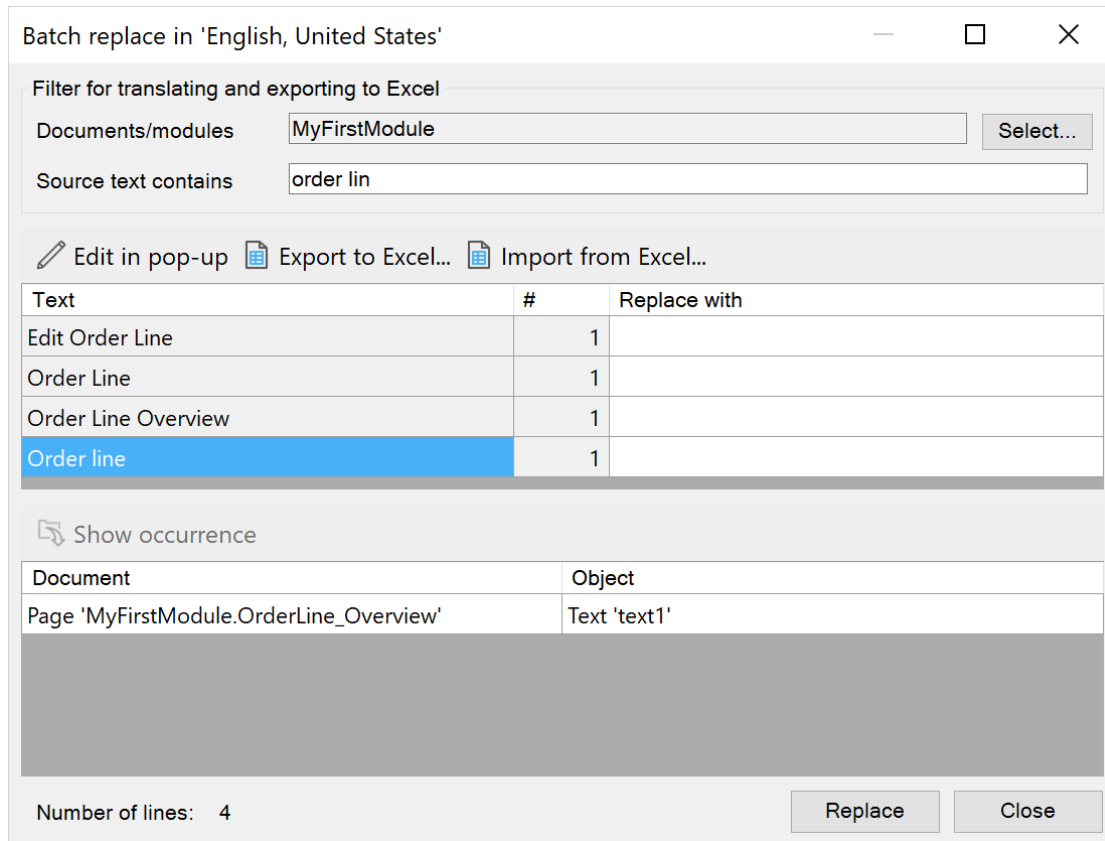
Batch replace in 'English, United States'

Filter for translating and exporting to Excel

Documents/modules MyFirstModule Select...

Source text contains order lin

Edit in pop-up Export to Excel... Import from Excel...

| Text | # | Replace with |
|---|---|---|
| Edit Order Line | 1 | |
| Order Line | 1 | |
| Order Line Overview | 1 | |
| Order line | 1 | |

Show occurrence

| Document | Object |
|---|---|
| Page 'MyFirstModule.OrderLine_Overview' | Text 'text1' |

Number of lines: 4

Replace Close